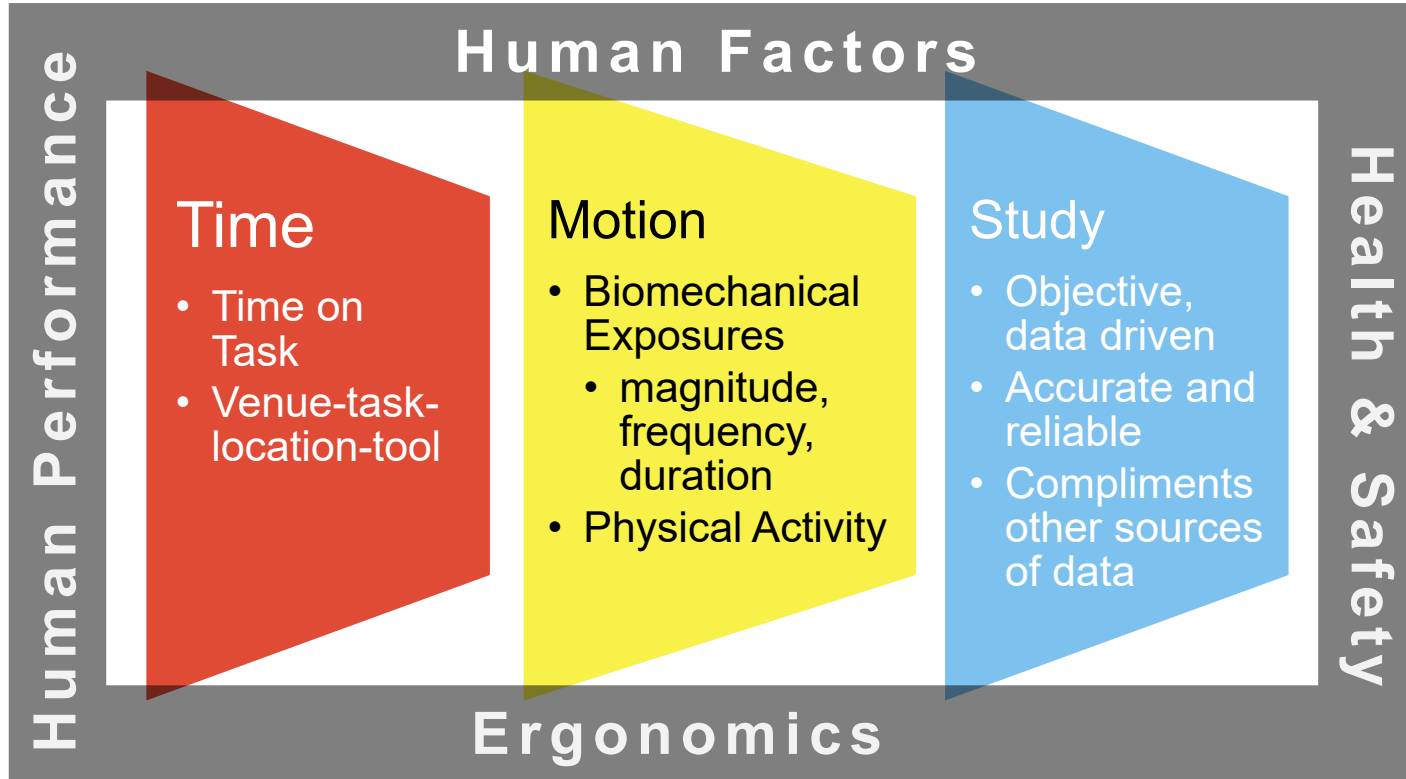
Human Factors

Human Performance

Time
- Time on Task
- Venue-task-location-tool

Motion
- Biomechanical Exposures
  - magnitude, frequency, duration
- Physical Activity

Study
- Objective, data driven
- Accurate and reliable
- Compliments other sources of data

Health & Safety

Ergonomics